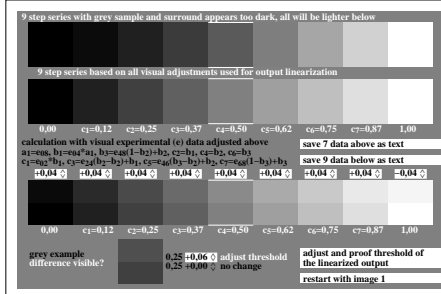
9 step series with grey sample and surround appears too dark, all will be lighter below

9 step series based on all visual adjustments used for output linearization

| 0,00 | $c_1$=0,12 | $c_2$=0,25 | $c_3$=0,37 | $c_4$=0,50 | $c_5$=0,62 | $c_6$=0,75 | $c_7$=0,87 | 1,00 |
|---|---|---|---|---|---|---|---|---|

calculation with visual experimental (e) data adjusted above
$a_1$=$e_{08}$, $b_1$=$e_{04}$*$a_1$, $b_3$=$e_{48}$(1−$b_1$)+$b_1$, $c_2$=$b_1$, $c_4$=$b_2$, $c_6$=$b_3$
$c_1$=$e_{02}$*$b_1$, $c_3$=$e_{24}$($b_2$−$b_1$)+$b_1$, $c_5$=$e_{46}$($b_3$−$b_2$)+$b_2$, $c_7$=$e_{68}$(1−$b_3$)+$b_3$

save 7 data above as text

save 9 data below as text

| +0,04 | +0,04 | +0,04 | +0,04 | +0,04 | +0,04 | +0,04 | +0,04 | −0,04 |
|---|---|---|---|---|---|---|---|---|

| 0,00 | $c_1$=0,12 | $c_2$=0,25 | $c_3$=0,37 | $c_4$=0,50 | $c_5$=0,62 | $c_6$=0,75 | $c_7$=0,87 | 1,00 |
|---|---|---|---|---|---|---|---|---|

grey example difference visible?

0,25 +0,06 adjust threshold
0,25 +0,00 no change

adjust and proof threshold of the linearized output

restart with image 1